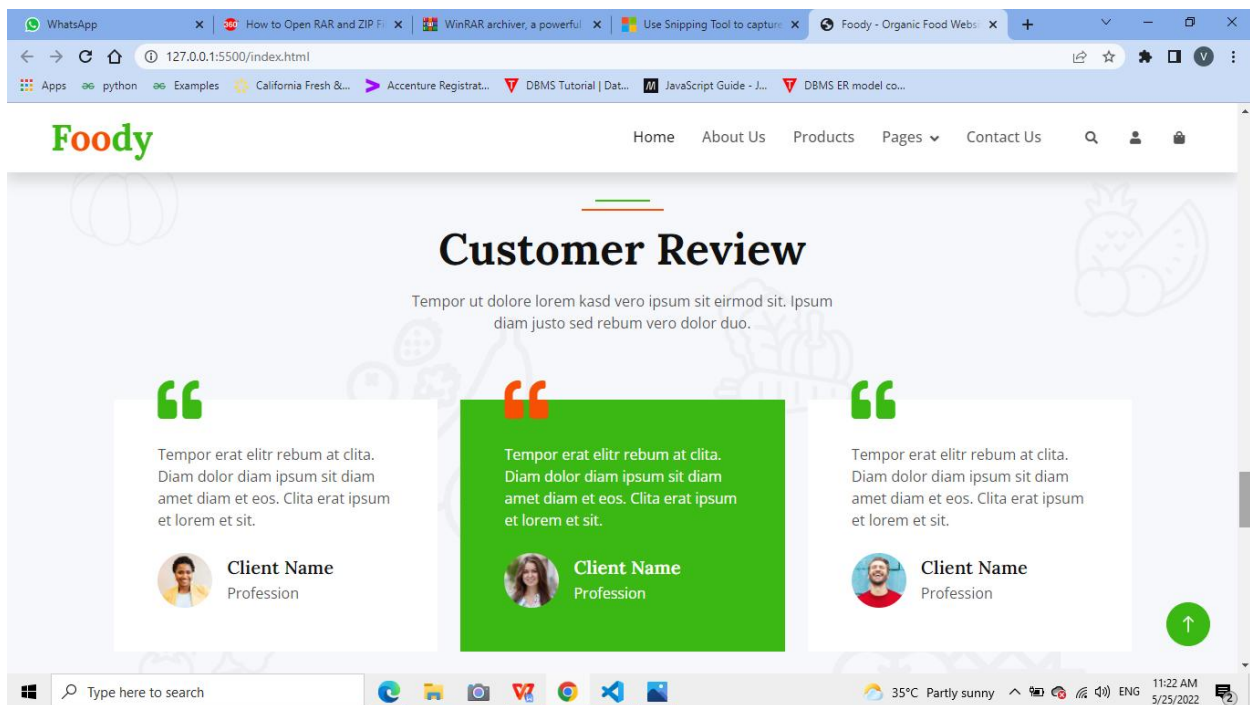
WhatsApp ×
How to Open RAR and ZIP Fi ×
WinRAR archiver, a powerful ×
Use Snipping Tool to capture ×
Foody - Organic Food Websi ×
+

127.0.0.1:5500/index.html

Apps python Examples California Fresh &... Accenture Registrat... DBMS Tutorial | Dat... JavaScript Guide - J... DBMS ER model co...

Foody

Home About Us Products Pages Contact Us

Customer Review

Tempor ut dolore lorem kasd vero ipsum sit eirmod sit. Ipsum diam justo sed rebum vero dolor duo.

Tempor erat elitr rebum at clita. Diam dolor diam ipsum sit diam amet diam et eos. Clita erat ipsum et lorem et sit.

Client Name
Profession

Tempor erat elitr rebum at clita. Diam dolor diam ipsum sit diam amet diam et eos. Clita erat ipsum et lorem et sit.

Client Name
Profession

Tempor erat elitr rebum at clita. Diam dolor diam ipsum sit diam amet diam et eos. Clita erat ipsum et lorem et sit.

Client Name
Profession

Type here to search
35°C Partly sunny ENG 11:22 AM 5/25/2022